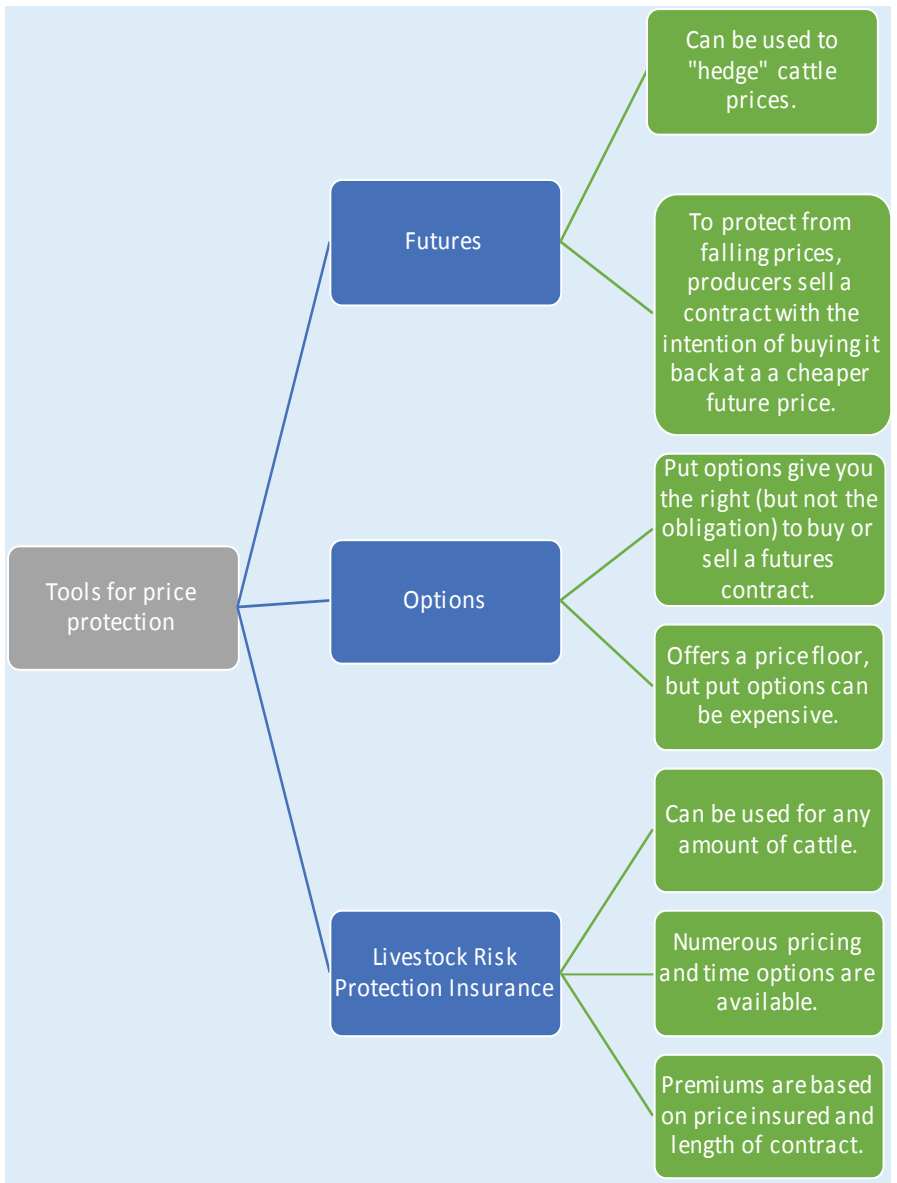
Tools for price protection

Futures

Can be used to "hedge" cattle prices.

To protect from falling prices, producers sell a contract with the intention of buying it back at a a cheaper future price.

Options

Put options give you the right (but not the obligation) to buy or sell a futures contract.

Offers a price floor, but put options can be expensive.

Livestock Risk Protection Insurance

Can be used for any amount of cattle.

Numerous pricing and time options are available.

Premiums are based on price insured and length of contract.